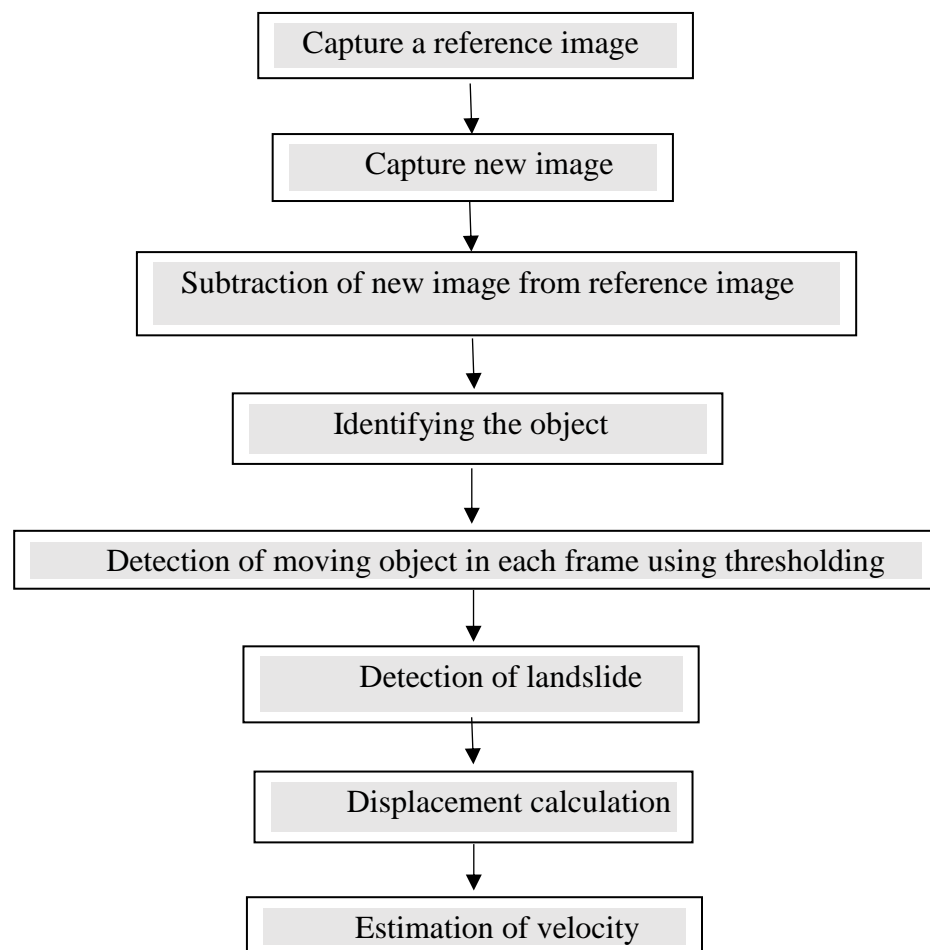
Capture a reference image

Capture new image

Subtraction of new image from reference image

Identifying the object

Detection of moving object in each frame using thresholding

Detection of landslide

Displacement calculation

Estimation of velocity